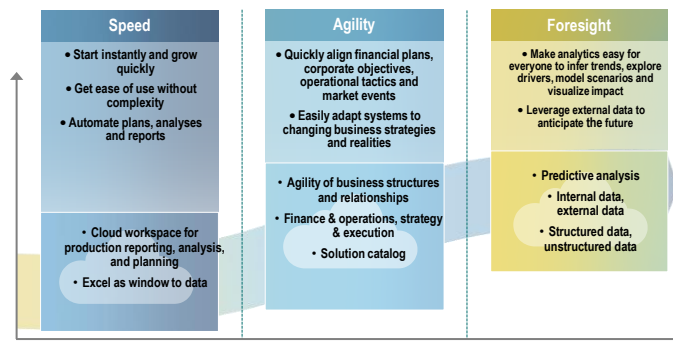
Speed

• Start instantly and grow quickly
• Get ease of use without complexity
• Automate plans, analyses and reports

• Cloud workspace for production reporting, analysis, and planning
• Excel as window to data

Agility

• Quickly align financial plans, corporate objectives, operational tactics and market events
• Easily adapt systems to changing business strategies and realities

• Agility of business structures and relationships
• Finance & operations, strategy & execution
• Solution catalog

Foresight

• Make analytics easy for everyone to infer trends, explore drivers, model scenarios and visualize impact
• Leverage external data to anticipate the future

• Predictive analysis
• Internal data, external data
• Structured data, unstructured data